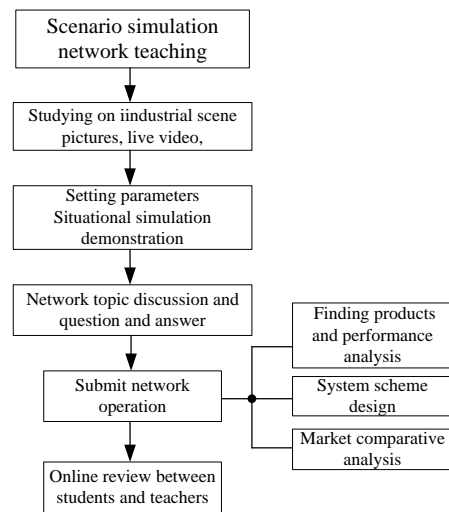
Scenario simulation network teaching

Studying on iindustrial scene pictures, live video,

Setting parameters Situational simulation demonstration

Network topic discussion and question and answer

Submit network operation

Finding products and performance analysis

System scheme design

Market comparative analysis

Online review between students and teachers